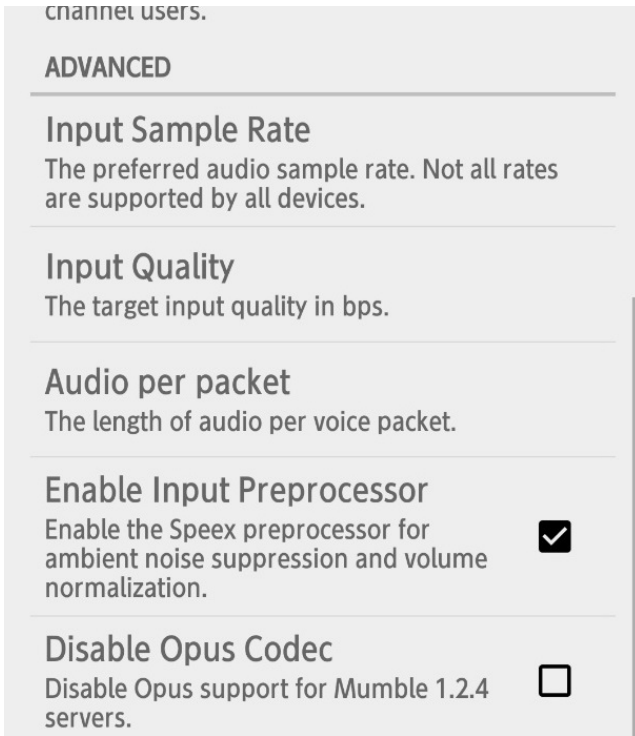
channel users.

ADVANCED

Input Sample Rate
The preferred audio sample rate. Not all rates are supported by all devices.

Input Quality
The target input quality in bps.

Audio per packet
The length of audio per voice packet.

Enable Input Preprocessor
Enable the Speex preprocessor for ambient noise suppression and volume normalization.

Disable Opus Codec
Disable Opus support for Mumble 1.2.4 servers.